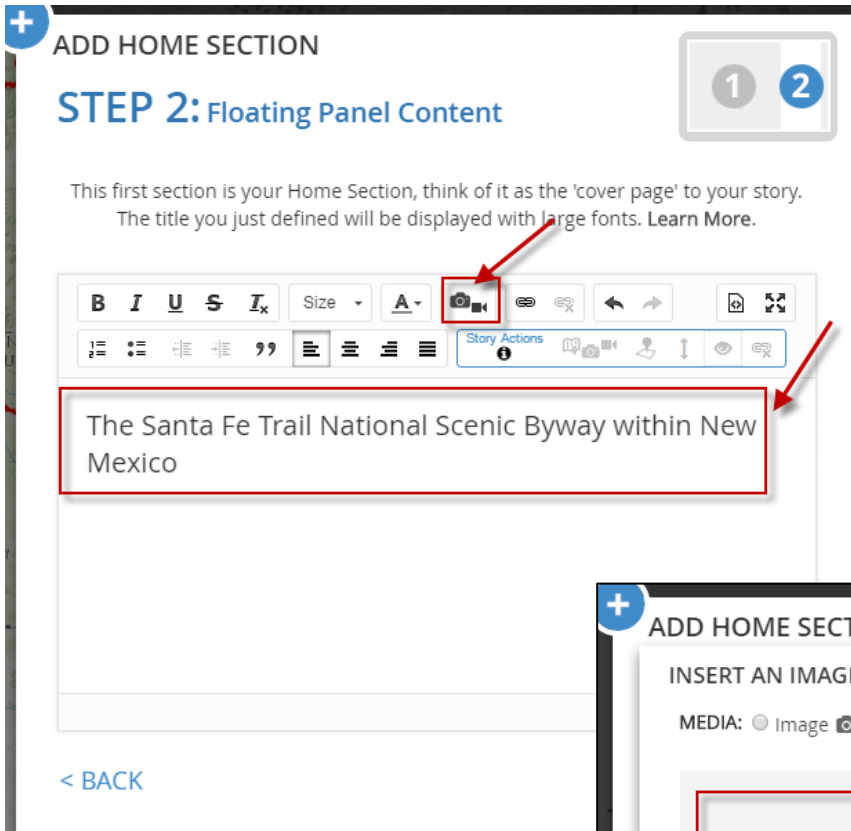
ADD HOME SECTION

STEP 2: Floating Panel Content

1 2

This first section is your Home Section, think of it as the 'cover page' to your story. The title you just defined will be displayed with large fonts. Learn More.

B I U S $T_x$ Size A

Story Actions

The Santa Fe Trail National Scenic Byway within New Mexico

< BACK

ADD HOME SECT

INSERT AN IMAG

MEDIA: Image